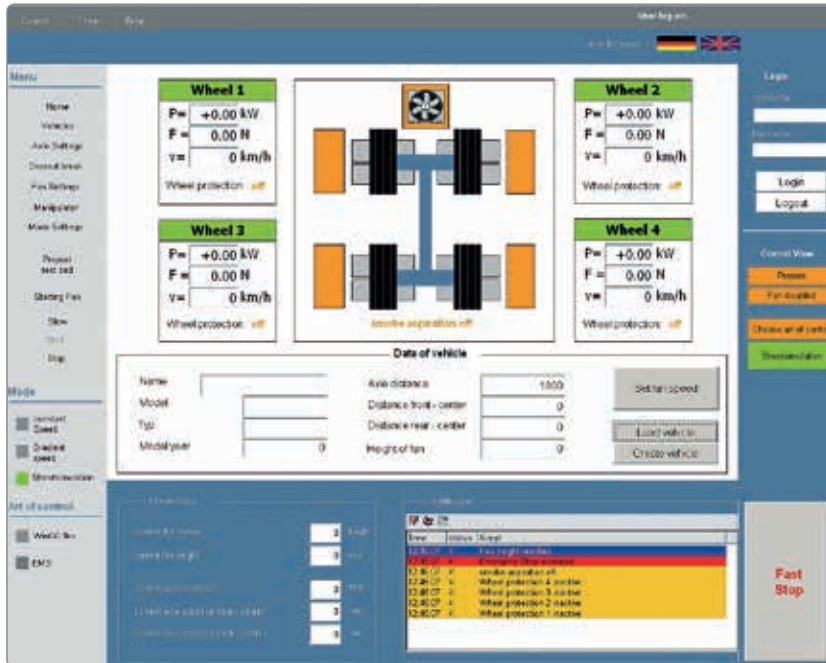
User log on

Menu

Home

Vehicles

Axle Settings

Control limit

Fan Settings

Manipulator

Main Settings

Prepare test cell

Starting Fan

Slow

Start

Stop

Mode

Constant Speed

Gradient speed

Streetsimulation

Art of control

Wind2 Rm

EMS

Wheel 1
P= +0.00 kW
F = 0.00 N
v= 0 km/h
Wheel protection: off

Wheel 2
P= +0.00 kW
F = 0.00 N
v= 0 km/h
Wheel protection: off

Wheel 3
P= +0.00 kW
F = 0.00 N
v= 0 km/h
Wheel protection: off

Wheel 4
P= +0.00 kW
F = 0.00 N
v= 0 km/h
Wheel protection: off

Smoke aspiration off

Data of vehicle

Name

Model

Typ

Modelyear 0

Axle distance 1000

Distance front - center 0

Distance rear - center 0

Height of fan 0

Set fan speed

Load vehicle

Create vehicle

Login

Login

Logout

Control View

Prepare

Fan disabled

Choose art of control

Streetsimulation

Time | Status | Output

12:40:07 | Fan height reached

12:40:07 | Emergency Stop released

12:40:07 | smoke aspiration off

12:40:07 | Wheel protection 4 inactive

12:40:07 | Wheel protection 3 inactive

12:40:07 | Wheel protection 2 inactive

12:40:07 | Wheel protection 1 inactive

Fast Stop